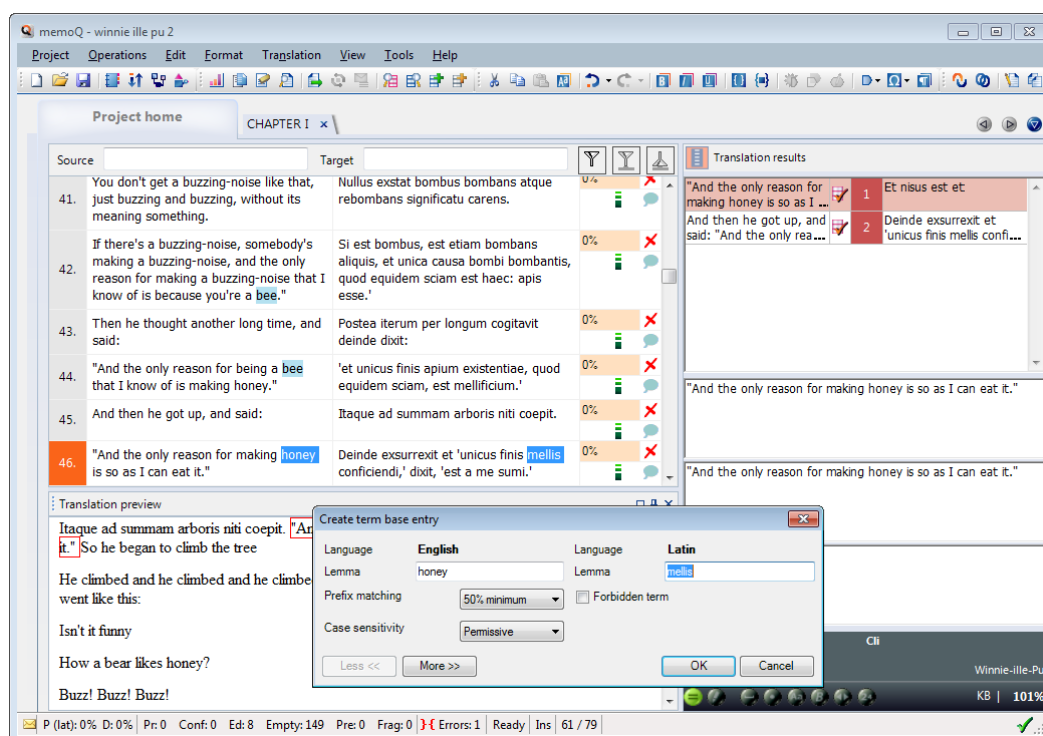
memoQ - winnie ille pu 2

Project Operations Edit Format Translation View Tools Help

Project home

CHAPTER I ×

Source Target

| | | | |
|---|---|---|---|
| 41. | You don't get a buzzing-noise like that, just buzzing and buzzing, without its meaning something. | Nullus exstat bombus bombans atque rebombans significatu carens. | 0% |
| 42. | If there's a buzzing-noise, somebody's making a buzzing-noise, and the only reason for making a buzzing-noise that I know of is because you're a bee." | Si est bombus, est etiam bombans aliquis, et unica causa bombi bombantis, quod equidem sciam est haec: apis esse.' | 0% |
| 43. | Then he thought another long time, and said: | Postea iterum per longum cogitavit deinde dixit: | 0% |
| 44. | "And the only reason for being a bee that I know of is making honey." | 'et unicus finis apium existentiae, quod equidem sciam, est mellificium.' | 0% |
| 45. | And then he got up, and said: | Itaque ad summam arboris niti coepit. | 0% |
| 46. | "And the only reason for making honey is so as I can eat it." | Deinde exsurrexit et 'unicus finis mellis conficiendi,' dixit, 'est a me sumi.' | 0% |

Translation results

| | | |
|---|---|---|
| "And the only reason for making honey is so as I ... | 1 | Et nisus est et |
| And then he got up, and said: "And the only rea... | 2 | Deinde exsurrexit et 'unicus finis mellis confi... |

"And the only reason for making honey is so as I can eat it."

"And the only reason for making honey is so as I can eat it."

Translation preview

Itaque ad summam arboris niti coepit. "An it." So he began to climb the tree

He climbed and he climbed and he climbe went like this:

Isn't it funny

How a bear likes honey?

Buzz! Buzz! Buzz!

Create term base entry

Language English
Lemma honey
Prefix matching 50% minimum
Case sensitivity Permissive
Language Latin
Lemma mellis
Forbidden term
Less << More >> OK Cancel

Cli
Winnie-ille-Pu
KB | 101%

P (lat): 0% D: 0% Pr: 0 Conf: 0 Ed: 8 Empty: 149 Pre: 0 Frag: 0 Errors: 1 Ready Ins 61 / 79